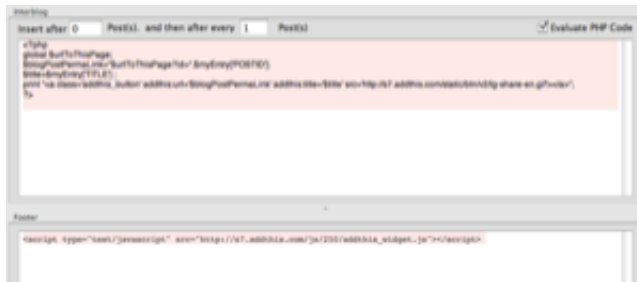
Interblog

Insert after 0 Post(s). and then after every 1 Post(s)

Evaluate PHP Code

<?php
global $urlToThisPage;
$blogPostPermaLink='$urlToThisPage?id='.$myEntry['POSTID'];
$title=$myEntry['TITLE'];
print '<a class="addthis_button" addthis:url="$blogPostPermaLink" addthis:title="$title" src="http://s7.addthis.com/static/btn/v2/lg-share-en.gif"></a>';
?>

Footer

<script type="text/javascript" src="http://s7.addthis.com/js/250/addthis_widget.js"></script>